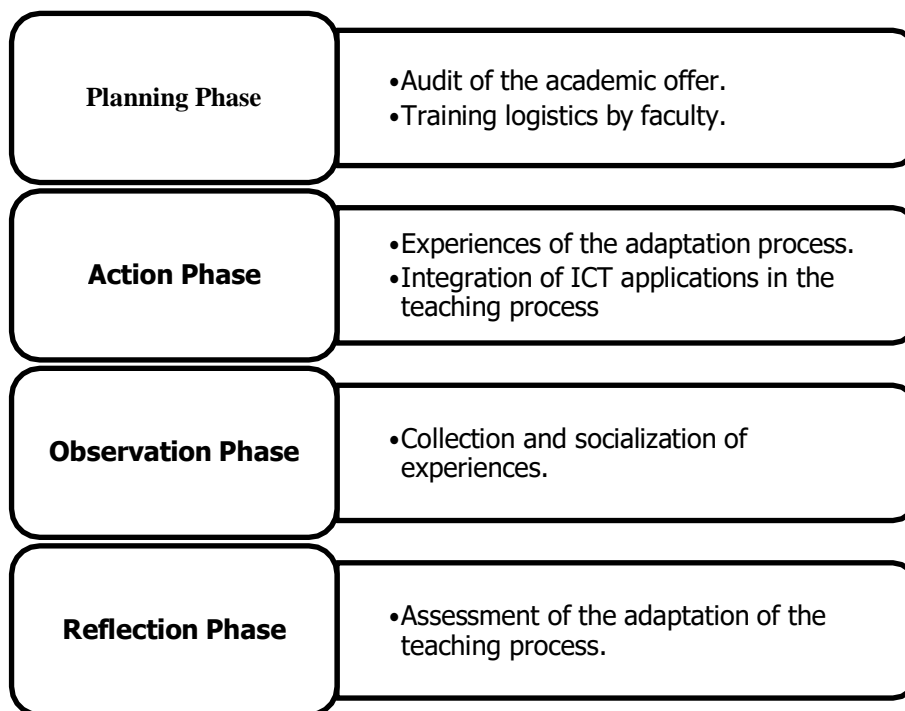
Planning Phase

•Audit of the academic offer.
•Training logistics by faculty.

Action Phase

•Experiences of the adaptation process.
•Integration of ICT applications in the teaching process

Observation Phase

•Collection and socialization of experiences.

Reflection Phase

•Assessment of the adaptation of the teaching process.